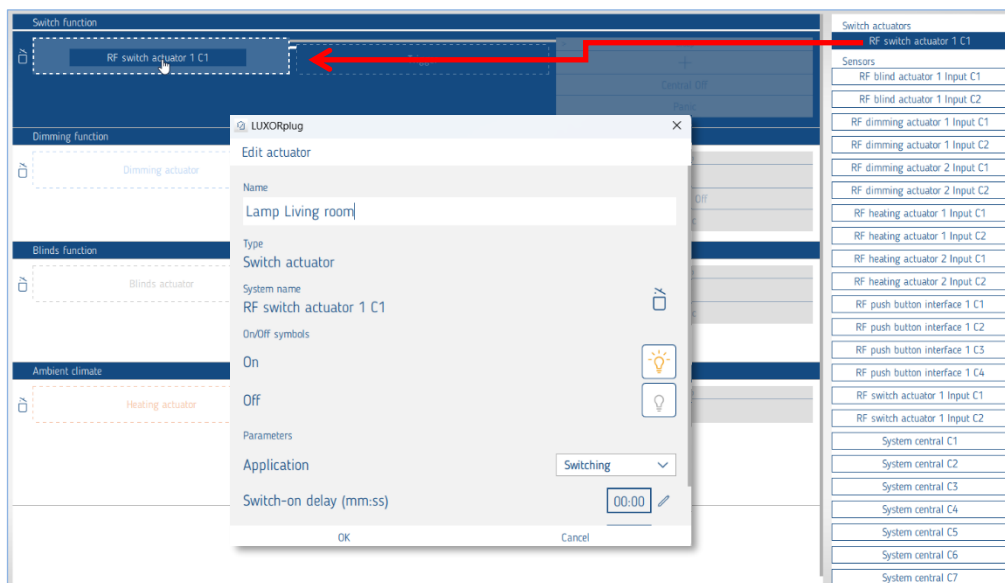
Switch function

RF switch actuator 1 C1

Central Off

Panic

Dimming function

Dimming actuator

Off

Blinds function

Blinds actuator

Ambient climate

Heating actuator

LUXORplug

Edit actuator

Name

Lamp Living room

Type

Switch actuator

System name

RF switch actuator 1 C1

On/Off symbols

On

Off

Parameters

Application

Switching

Switch-on delay (mm:ss)

00:00

OK

Cancel

Switch actuators

RF switch actuator 1 C1

Sensors

RF blind actuator 1 Input C1

RF blind actuator 1 Input C2

RF dimming actuator 1 Input C1

RF dimming actuator 1 Input C2

RF dimming actuator 2 Input C1

RF dimming actuator 2 Input C2

RF heating actuator 1 Input C1

RF heating actuator 1 Input C2

RF heating actuator 2 Input C1

RF heating actuator 2 Input C2

RF push button interface 1 C1

RF push button interface 1 C2

RF push button interface 1 C3

RF push button interface 1 C4

RF switch actuator 1 Input C1

RF switch actuator 1 Input C2

System central C1

System central C2

System central C3

System central C4

System central C5

System central C6

System central C7